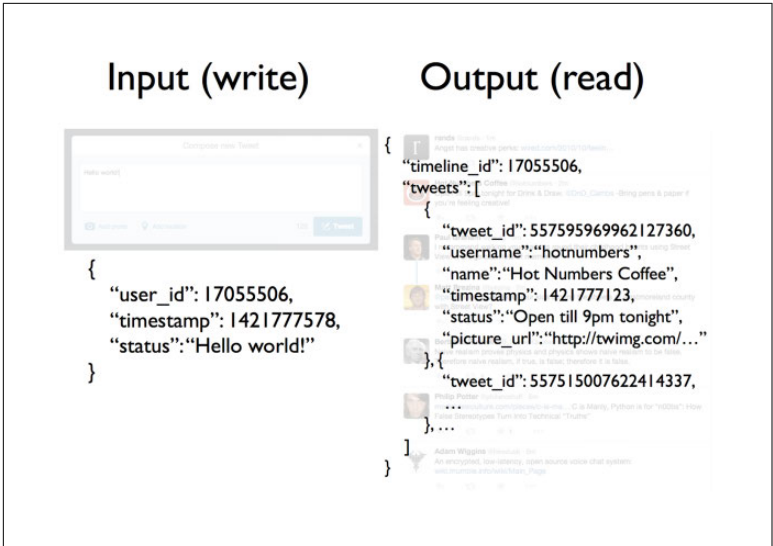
Input (write)

Output (read)

Compose new Tweet

Hello world!

{
"user_id": 17055506,
"timestamp": 1421777578,
"status": "Hello world!"
}

{
"timeline_id": 17055506,
"tweets": [
{
"tweet_id": 557595969962127360,
"username": "hotnumbers",
"name": "Hot Numbers Coffee",
"timestamp": 1421777123,
"status": "Open till 9pm tonight",
"picture_url": "http://twimg.com/…"
}, {
"tweet_id": 557515007622414337,
…
}, …
]
}